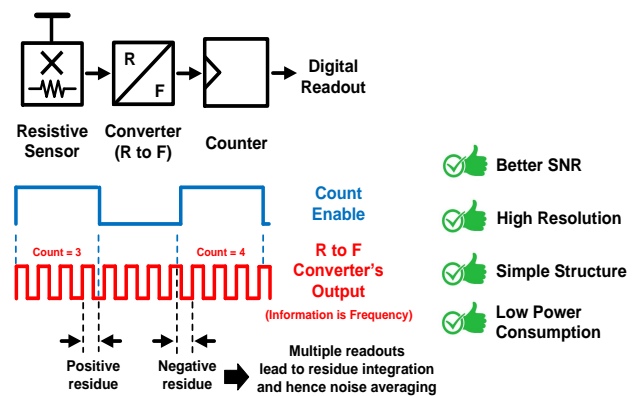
R

F

Digital Readout

Resistive Sensor

Converter (R to F)

Counter

Count Enable

Count = 3

Count = 4

R to F Converter's Output

(Information is Frequency)

Positive residue

Negative residue

Multiple readouts lead to residue integration and hence noise averaging

Better SNR

High Resolution

Simple Structure

Low Power Consumption